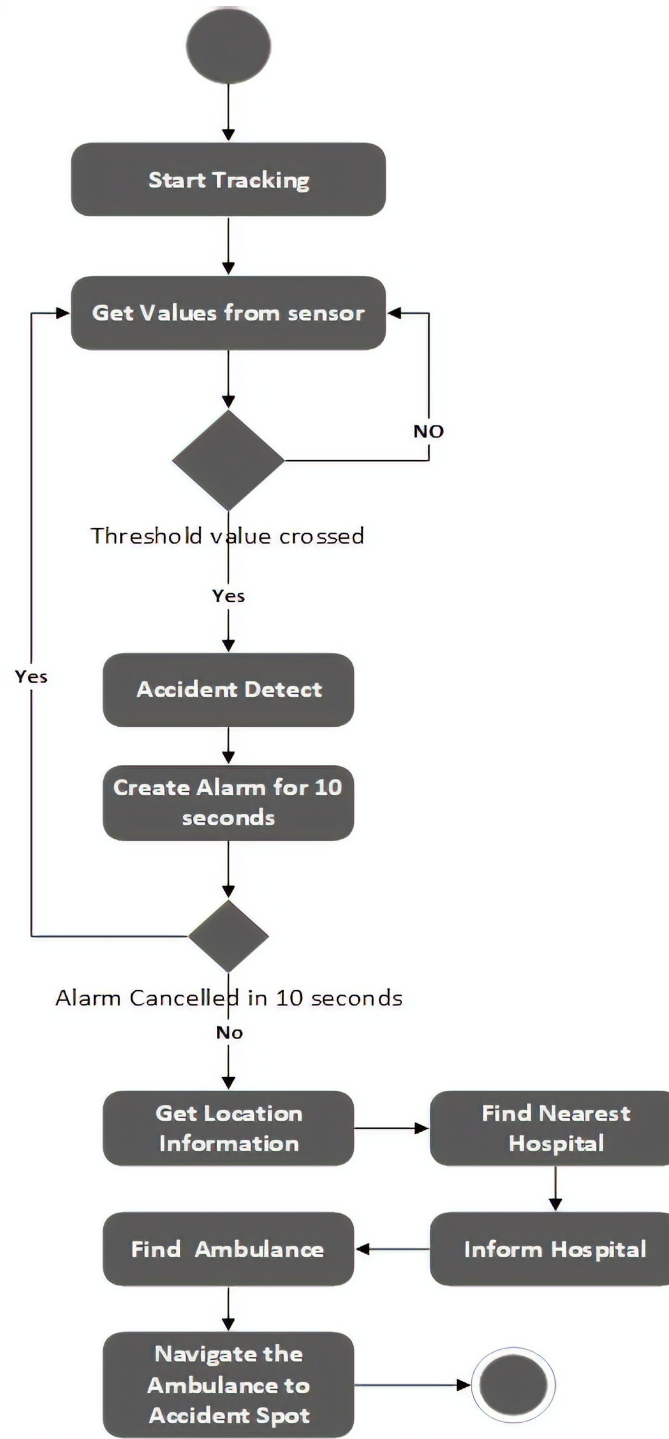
Start Tracking

Get Values from sensor

NO

Threshold value crossed

Yes

Yes

Accident Detect

Create Alarm for 10 seconds

Alarm Cancelled in 10 seconds

No

Get Location Information

Find Nearest Hospital

Find Ambulance

Inform Hospital

Navigate the Ambulance to Accident Spot